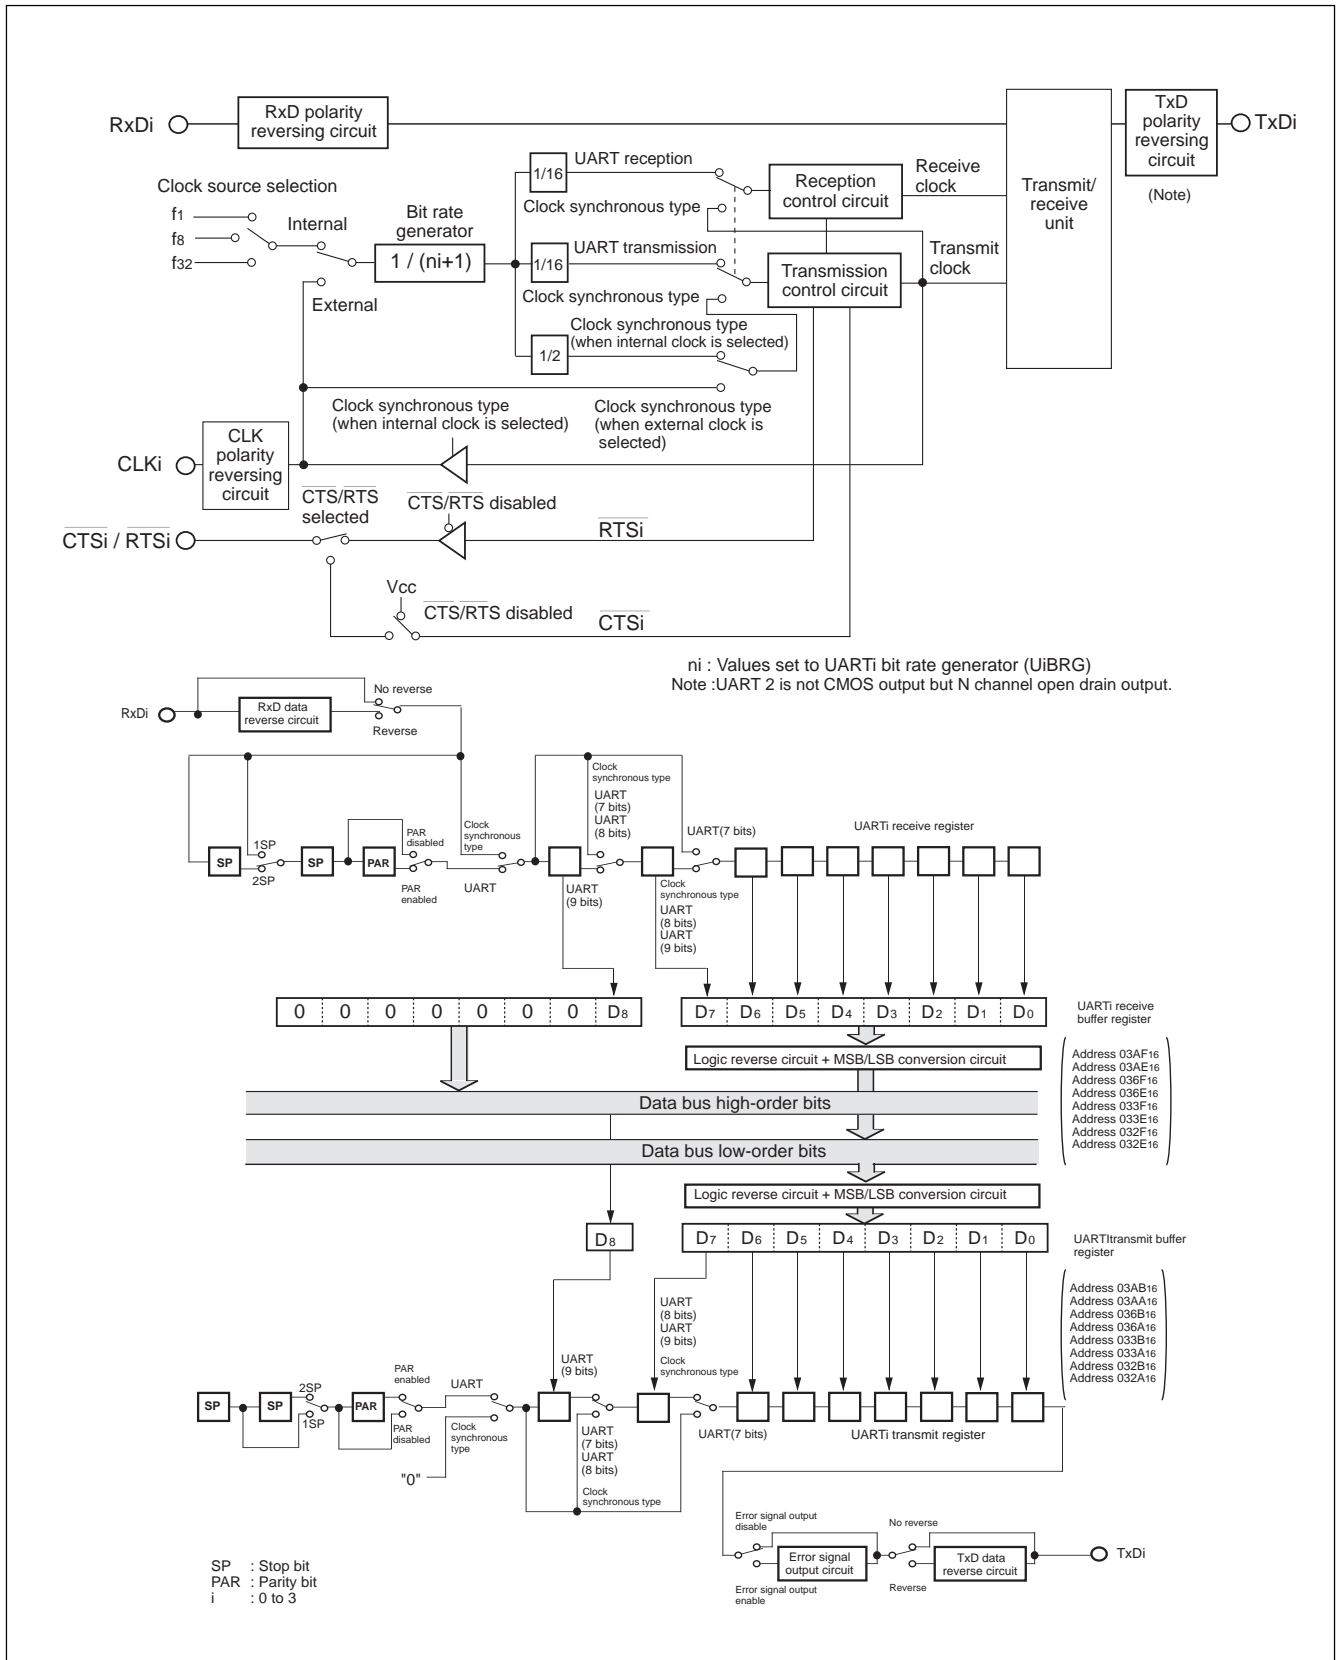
RxDi

RxD polarity reversing circuit

TxD polarity reversing circuit

TxDi

(Note)

Transmit/ receive unit

Clock source selection

$f_1$

$f_8$

$f_{32}$

Internal

External

Bit rate generator

1 / (ni+1)

1/16

UART reception

Clock synchronous type

1/16

UART transmission

Clock synchronous type

1/2

Clock synchronous type (when internal clock is selected)

Reception control circuit

Receive clock

Transmission control circuit

Transmit clock

Clock synchronous type (when internal clock is selected)

Clock synchronous type (when external clock is selected)

CLKi

CLK polarity reversing circuit

$\overline{CTS}$/$\overline{RTS}$ selected

$\overline{CTS}$/$\overline{RTS}$ disabled

$\overline{RTSi}$

$\overline{CTSi}$ / $\overline{RTSi}$

Vcc

$\overline{CTS}$/$\overline{RTS}$ disabled

$\overline{CTSi}$

ni : Values set to UARTi bit rate generator (UiBRG)
Note :UART 2 is not CMOS output but N channel open drain output.

RxDi

RxD data reverse circuit

No reverse

Reverse

SP

1SP

2SP

SP

PAR

PAR disabled

PAR enabled

Clock synchronous type

UART

UART (9 bits)

Clock synchronous type

UART (7 bits)

UART (8 bits)

Clock synchronous type

UART (8 bits)

UART (9 bits)

UART(7 bits)

UARTi receive register

| 0 | 0 | 0 | 0 | 0 | 0 | 0 | $D_8$ |
|---|---|---|---|---|---|---|---|

| $D_7$ | $D_6$ | $D_5$ | $D_4$ | $D_3$ | $D_2$ | $D_1$ | $D_0$ |
|---|---|---|---|---|---|---|---|

UARTi receive buffer register

Logic reverse circuit + MSB/LSB conversion circuit

Address $03AF_{16}$
Address $03AE_{16}$
Address $036F_{16}$
Address $036E_{16}$
Address $033F_{16}$
Address $033E_{16}$
Address $032F_{16}$
Address $032E_{16}$

Data bus high-order bits

Data bus low-order bits

Logic reverse circuit + MSB/LSB conversion circuit

$D_8$

| $D_7$ | $D_6$ | $D_5$ | $D_4$ | $D_3$ | $D_2$ | $D_1$ | $D_0$ |
|---|---|---|---|---|---|---|---|

UARTItransmit buffer register

Address $03AB_{16}$
Address $03AA_{16}$
Address $036B_{16}$
Address $036A_{16}$
Address $033B_{16}$
Address $033A_{16}$
Address $032B_{16}$
Address $032A_{16}$

UART (8 bits)

UART (9 bits)

Clock synchronous type

UART (9 bits)

SP

SP

2SP

1SP

PAR

PAR enabled

PAR disabled

UART

Clock synchronous type

"0"

UART (7 bits)

UART (8 bits)

Clock synchronous type

UART(7 bits)

UARTi transmit register

Error signal output disable

Error signal output circuit

Error signal output enable

No reverse

Reverse

TxD data reverse circuit

TxDi

SP : Stop bit
PAR : Parity bit
i : 0 to 3